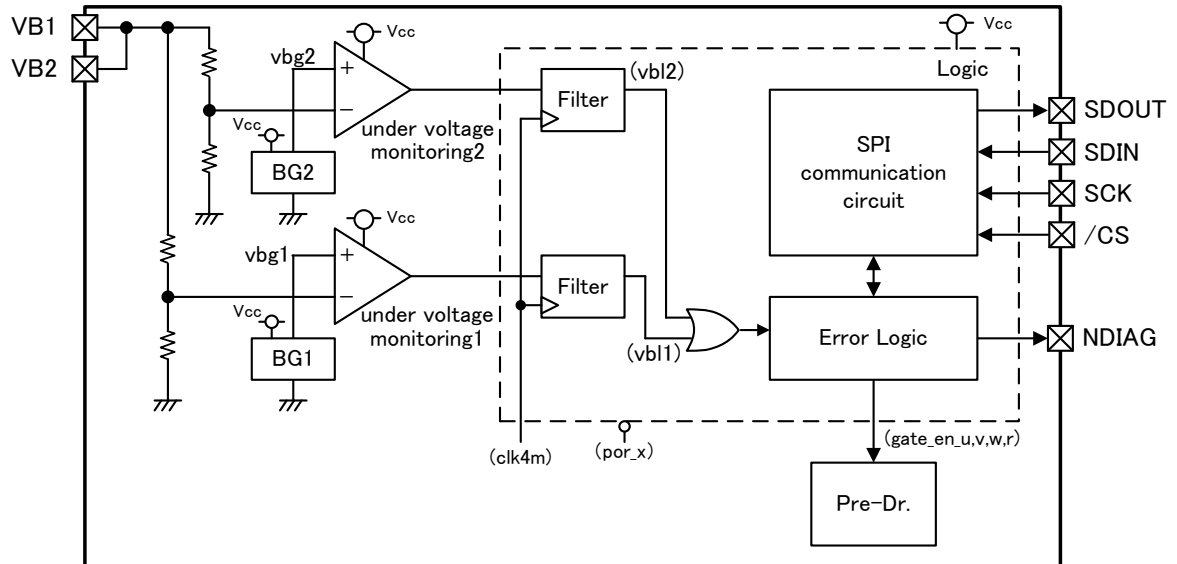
VB1
VB2
Vcc
vbg2
+
−
Vcc
BG2
under voltage monitoring2
Vcc
vbg1
+
−
Vcc
BG1
under voltage monitoring1
Filter
(vbl2)
Filter
(vbl1)
(clk4m)
(por_x)
Vcc
Logic
SPI communication circuit
Error Logic
(gate_en_u,v,w,r)
Pre-Dr.
SDOUT
SDIN
SCK
/CS
NDIAG